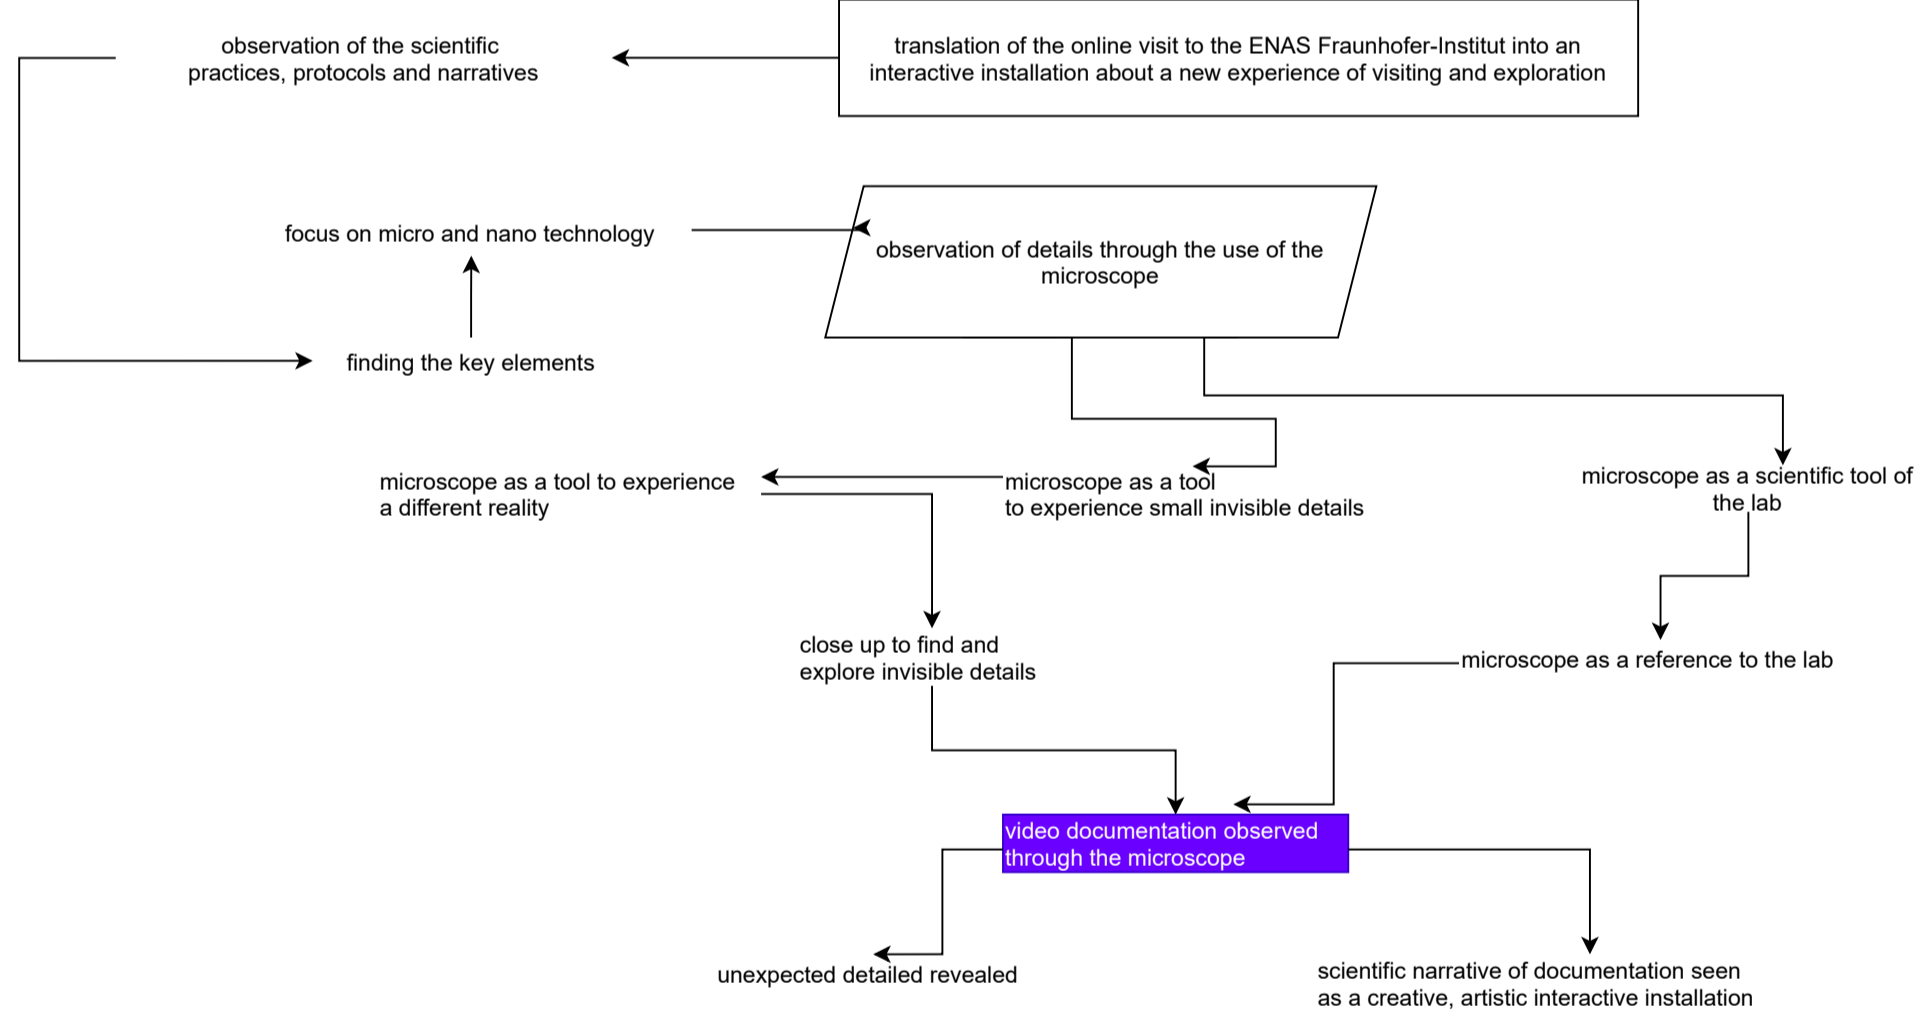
translation of the online visit to the ENAS Fraunhofer-Institut into an interactive installation about a new experience of visiting and exploration

observation of the scientific practices, protocols and narratives

finding the key elements

focus on micro and nano technology

observation of details through the use of the microscope

microscope as a tool to experience small invisible details

microscope as a scientific tool of the lab

microscope as a tool to experience a different reality

close up to find and explore invisible details

microscope as a reference to the lab

video documentation observed through the microscope

unexpected detailed revealed

scientific narrative of documentation seen as a creative, artistic interactive installation